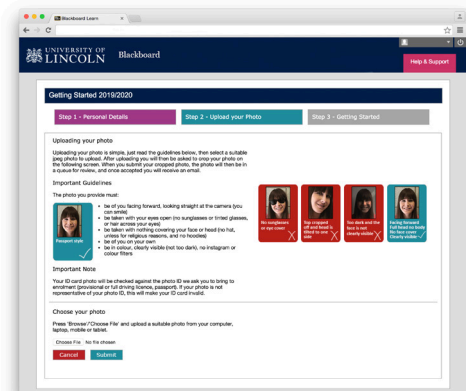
Blackboard Learn

UNIVERSITY OF LINCOLN Blackboard

Help & Support

Getting Started 2019/2020

Step 1 - Personal Details

Step 2 - Upload your Photo

Step 3 - Getting Started

Uploading your photo

Uploading your photo is simple, just read the guidelines below, then select a suitable jpeg photo to upload. After uploading you will then be asked to crop your photo on the following screen. When you submit your cropped photo, the photo will then be in a queue for review, and once accepted you will receive an email.

Important Guidelines

The photo you provide must:

Passport style

- be of you facing forward, looking straight at the camera (you can smile)
- be taken with your eyes open (no sunglasses or tinted glasses, or hair across your eyes)
- be taken with nothing covering your face or head (no hat, unless for religious reasons, and no hoodies)
- be of you on your own
- be in colour, clearly visible (not too dark), no instagram or colour filters

No sunglasses or eye cover

Top cropped off and head is tilted to one side

Too dark and the face is not clearly visible

Facing forward Full head no body No face cover Clearly visible

Important Note

Your ID card photo will be checked against the photo ID we ask you to bring to enrolment (provisional or full driving licence, passport). If your photo is not representative of your photo ID, this will make your ID card invalid.

Choose your photo

Press 'Browse'/'Choose File' and upload a suitable photo from your computer, laptop, mobile or tablet.

Choose File No file chosen

Cancel Submit